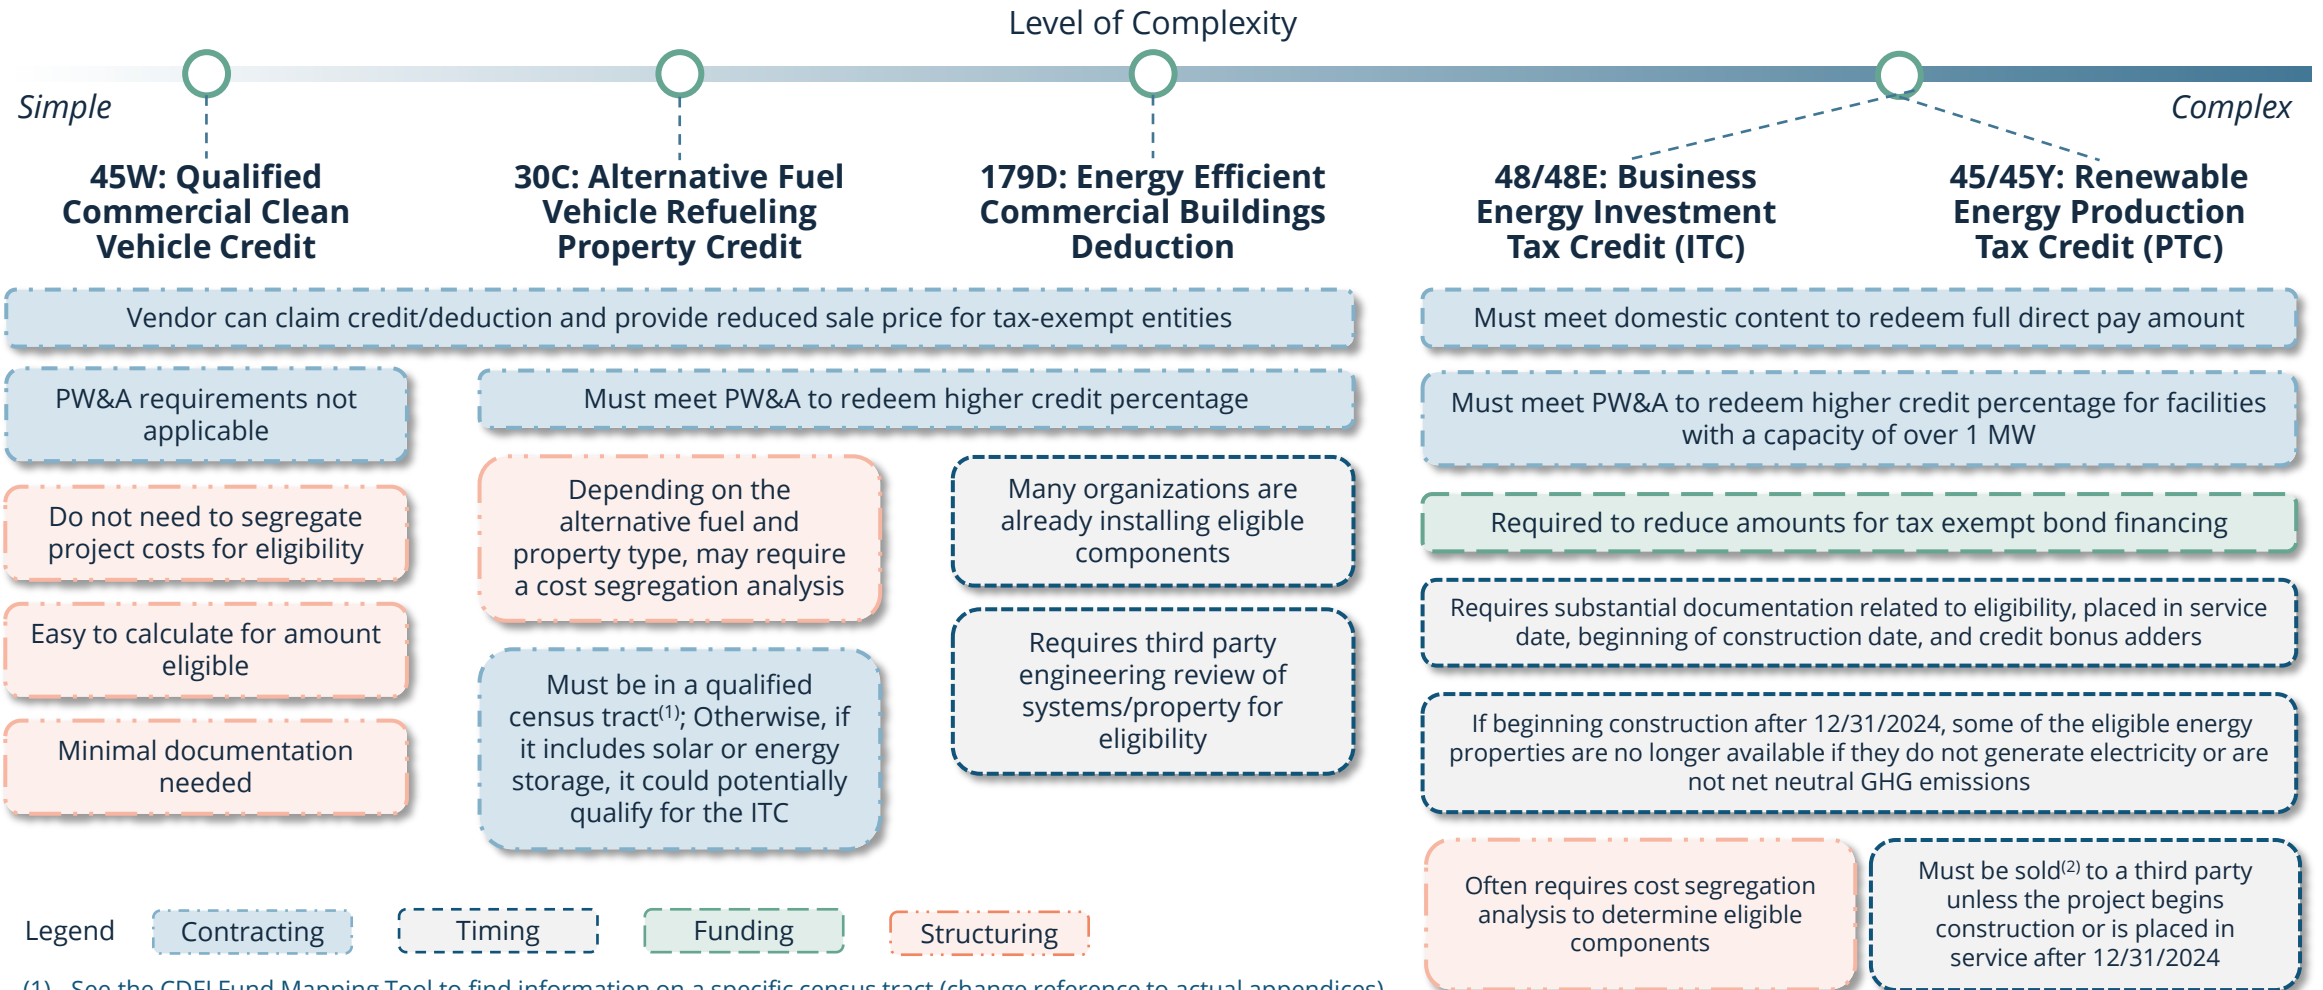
Level of Complexity

Simple

Complex

45W: Qualified Commercial Clean Vehicle Credit

30C: Alternative Fuel Vehicle Refueling Property Credit

179D: Energy Efficient Commercial Buildings Deduction

48/48E: Business Energy Investment Tax Credit (ITC)

45/45Y: Renewable Energy Production Tax Credit (PTC)

Vendor can claim credit/deduction and provide reduced sale price for tax-exempt entities

Must meet domestic content to redeem full direct pay amount

PW&A requirements not applicable

Must meet PW&A to redeem higher credit percentage

Must meet PW&A to redeem higher credit percentage for facilities with a capacity of over 1 MW

Do not need to segregate project costs for eligibility

Depending on the alternative fuel and property type, may require a cost segregation analysis

Many organizations are already installing eligible components

Required to reduce amounts for tax exempt bond financing

Requires substantial documentation related to eligibility, placed in service date, beginning of construction date, and credit bonus adders

Easy to calculate for amount eligible

Requires third party engineering review of systems/property for eligibility

Must be in a qualified census tract$^{(1)}$; Otherwise, if it includes solar or energy storage, it could potentially qualify for the ITC

If beginning construction after 12/31/2024, some of the eligible energy properties are no longer available if they do not generate electricity or are not net neutral GHG emissions

Minimal documentation needed

Often requires cost segregation analysis to determine eligible components

Must be sold$^{(2)}$ to a third party unless the project begins construction or is placed in service after 12/31/2024

Legend Contracting Timing Funding Structuring

(1) See the CDFI Fund Mapping Tool to find information on a specific census tract (change reference to actual appendices)